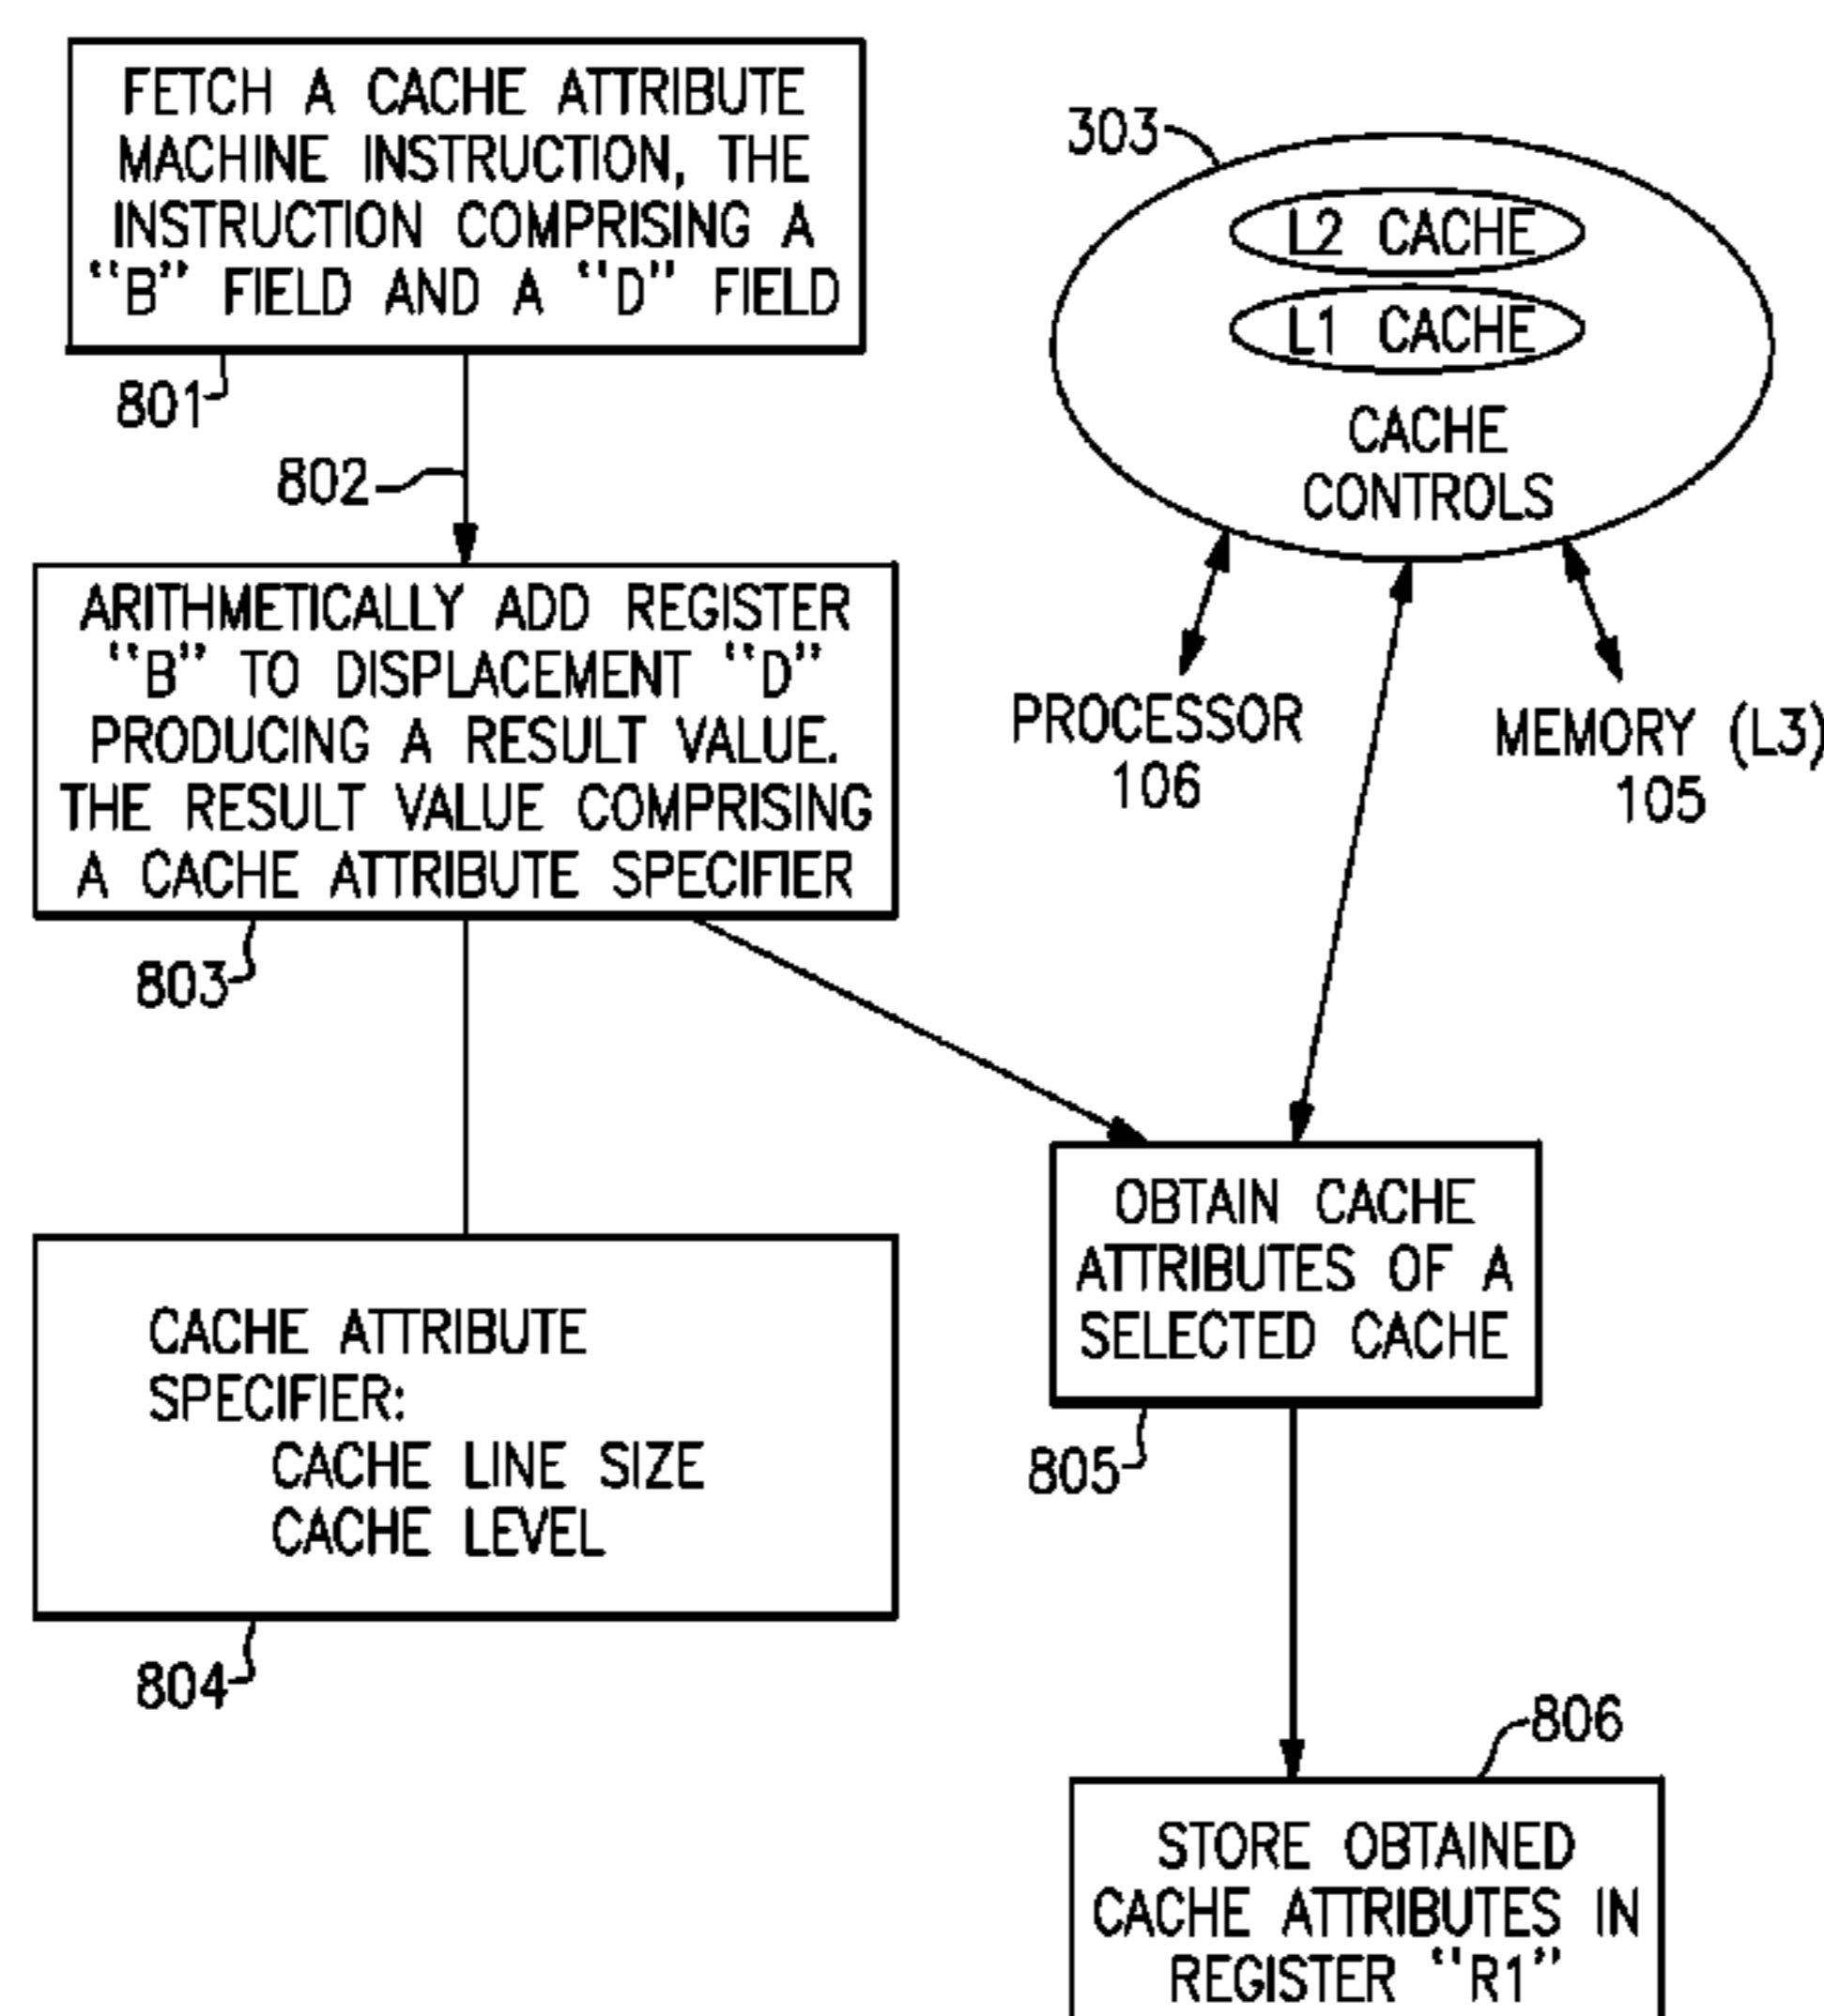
FETCH A CACHE ATTRIBUTE MACHINE INSTRUCTION, THE INSTRUCTION COMPRISING A "B" FIELD AND A "D" FIELD

801

802

303

L2 CACHE

L1 CACHE

CACHE CONTROLS

ARITHMETICALLY ADD REGISTER "B" TO DISPLACEMENT "D" PRODUCING A RESULT VALUE. THE RESULT VALUE COMPRISING A CACHE ATTRIBUTE SPECIFIER

803

PROCESSOR 106

MEMORY (L3) 105

OBTAIN CACHE ATTRIBUTES OF A SELECTED CACHE

805

CACHE ATTRIBUTE SPECIFIER:
CACHE LINE SIZE
CACHE LEVEL

804

806

STORE OBTAINED CACHE ATTRIBUTES IN REGISTER "R1"